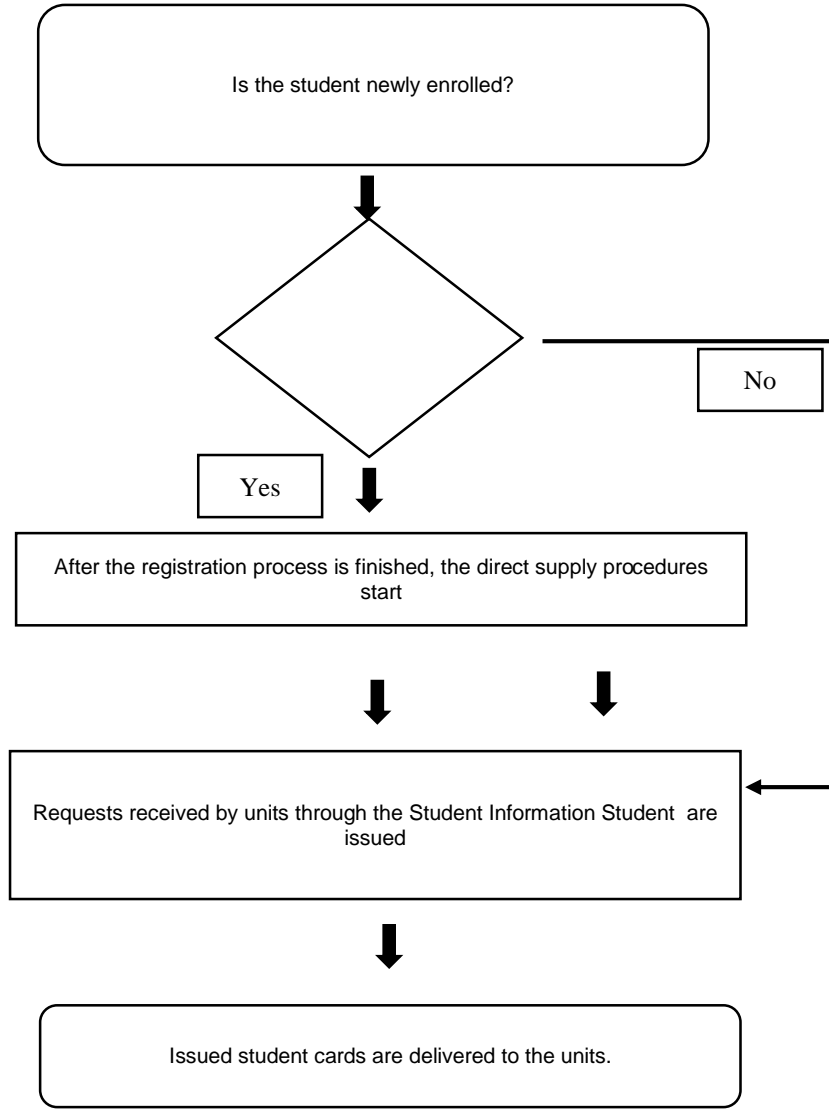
Is the student newly enrolled?

No

Yes

After the registration process is finished, the direct supply procedures start

Requests received by units through the Student Information Student are issued

Issued student cards are delivered to the units.